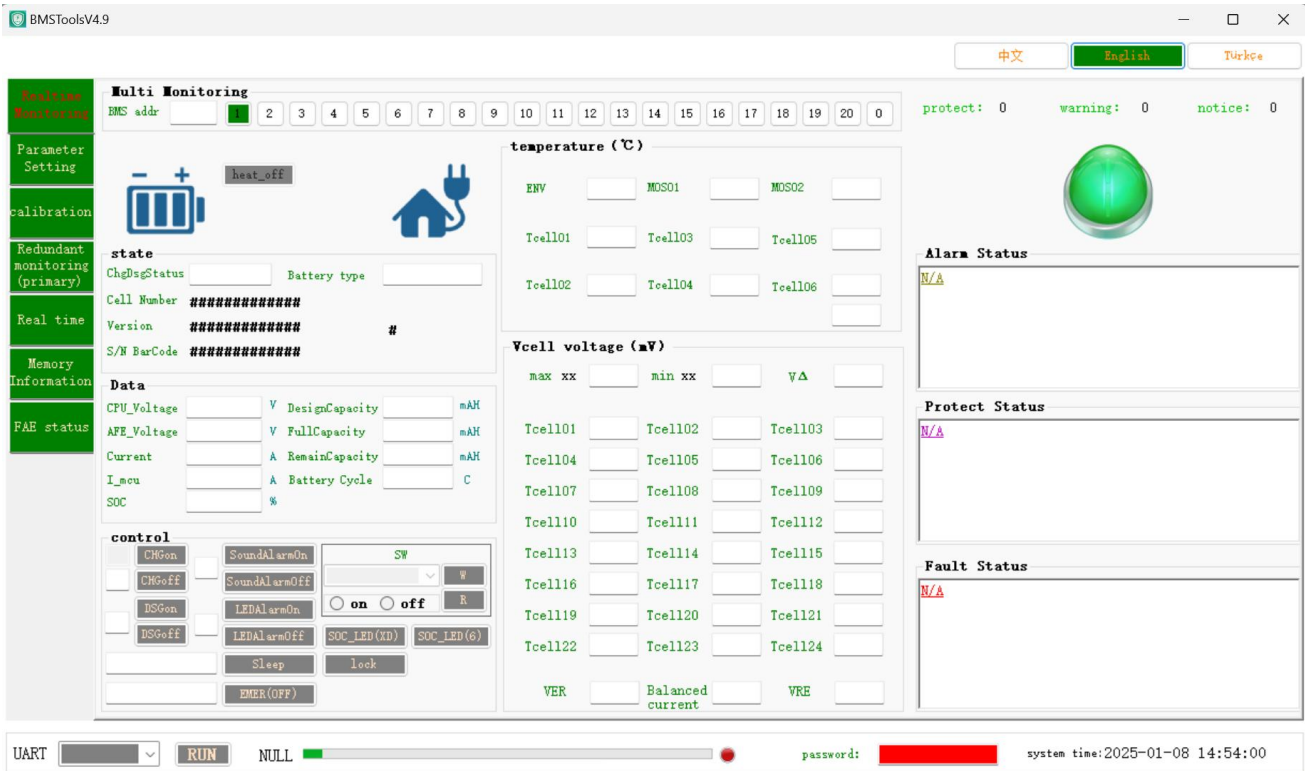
BMSToolsV4.9

中文 English Türkçe

Realtime Monitoring
Parameter Setting
calibration
Redundant monitoring (primary)
Real time
Memory Information
FAE status

Multi Monitoring
BMS addr 1 2 3 4 5 6 7 8 9 10 11 12 13 14 15 16 17 18 19 20 0

heat_off

state
ChgDsgStatus
Battery type
Cell Number ##############
Version ############## #
S/N BarCode ##############

Data
CPU_Voltage V
DesignCapacity mAH
AFE_Voltage V
FullCapacity mAH
Current A
RemainCapacity mAH
I_mcu A
Battery Cycle C
SOC %

control
CHGon
CHGoff
DSGon
DSGoff
SoundAlarmOn
SoundAlarmOff
LEDAlarmOn
LEDAlarmOff
SW
W
R
on off
SOC_LED(XD)
SOC_LED(6)
Sleep
lock
EMER(OFF)

temperature (℃)
ENV MOS01 MOS02
Tcell01 Tcell03 Tcell05
Tcell02 Tcell04 Tcell06

Vcell voltage (mV)
max xx min xx V∆
Tcell01 Tcell02 Tcell03
Tcell04 Tcell05 Tcell06
Tcell07 Tcell08 Tcell09
Tcell10 Tcell11 Tcell12
Tcell13 Tcell14 Tcell15
Tcell16 Tcell17 Tcell18
Tcell19 Tcell20 Tcell21
Tcell22 Tcell23 Tcell24
VER Balanced current VRE

protect: 0 warning: 0 notice: 0

Alarm Status
N/A
Protect Status
N/A
Fault Status
N/A

UART RUN NULL password: system time:2025-01-08 14:54:00